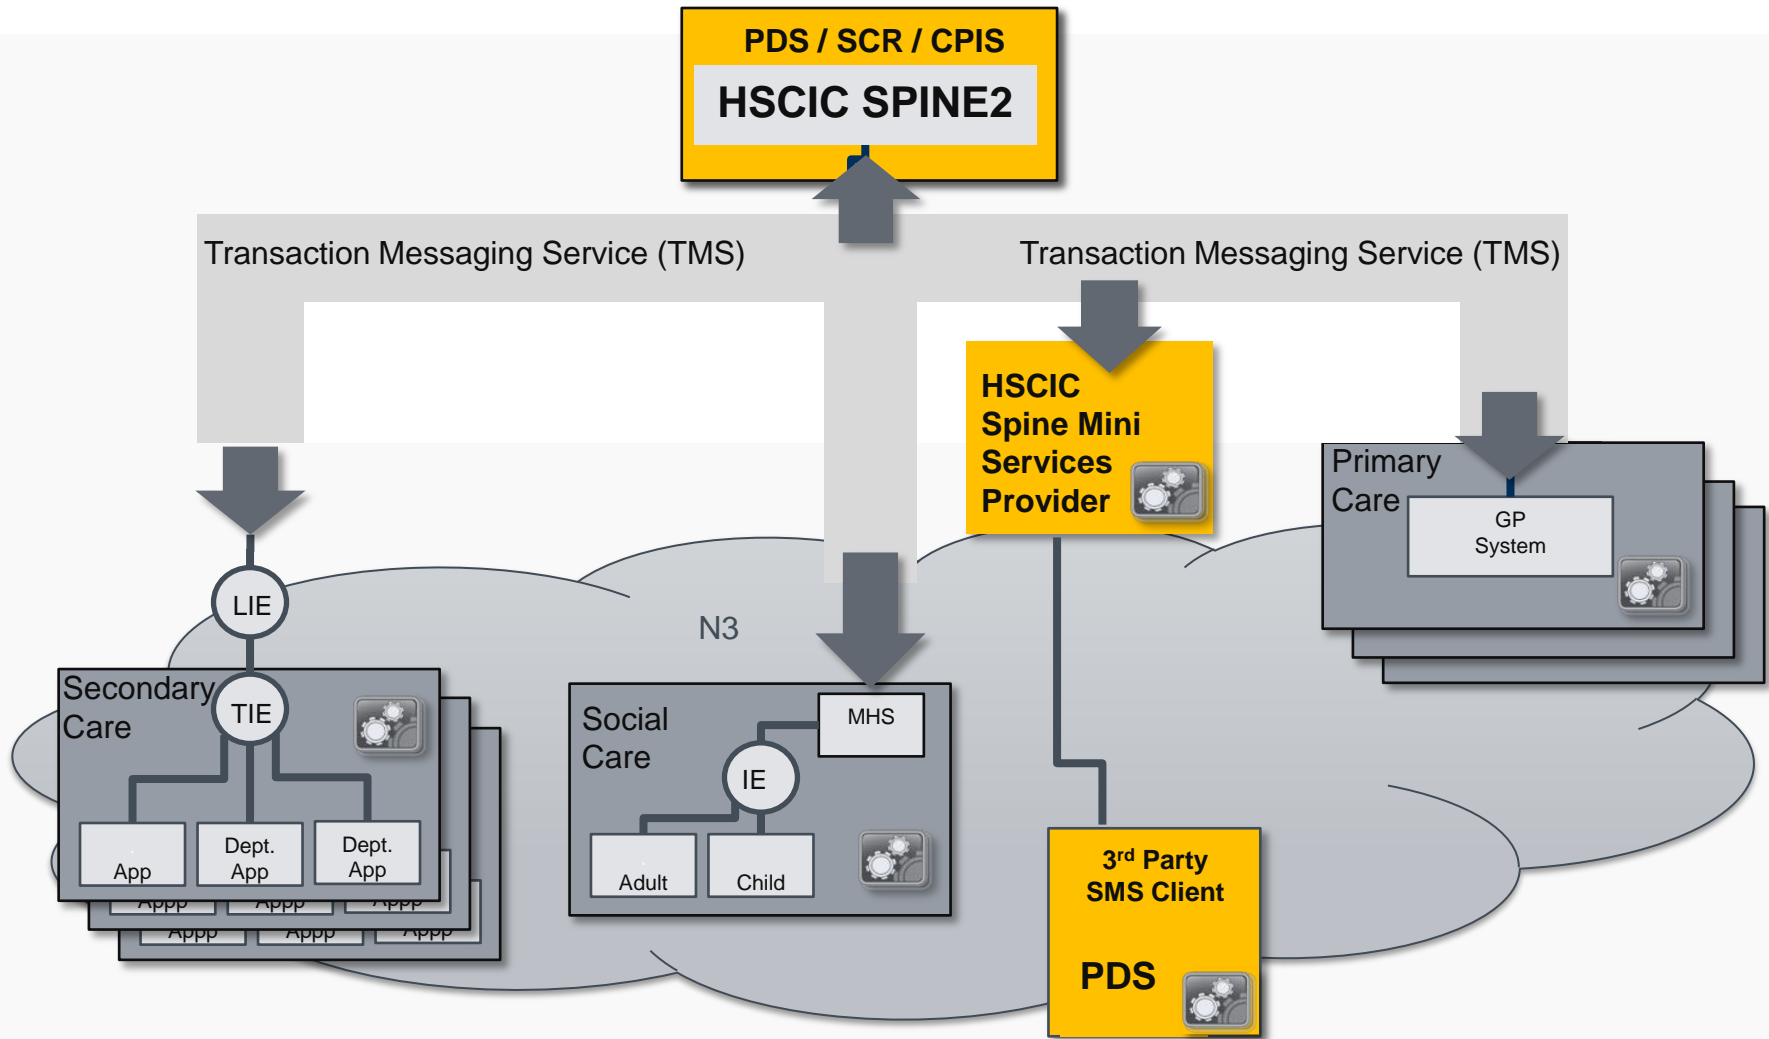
PDS / SCR / CPIS

HSCIC SPINE2

Transaction Messaging Service (TMS)

Transaction Messaging Service (TMS)

HSCIC Spine Mini Services Provider

Primary Care

GP System

LIE

N3

Secondary Care

TIE

App

Dept. App

Dept. App

Appp

Appp

Appp

Appp

Appp

Appp

Social Care

MHS

IE

Adult

Child

3$^{rd}$ Party SMS Client

PDS